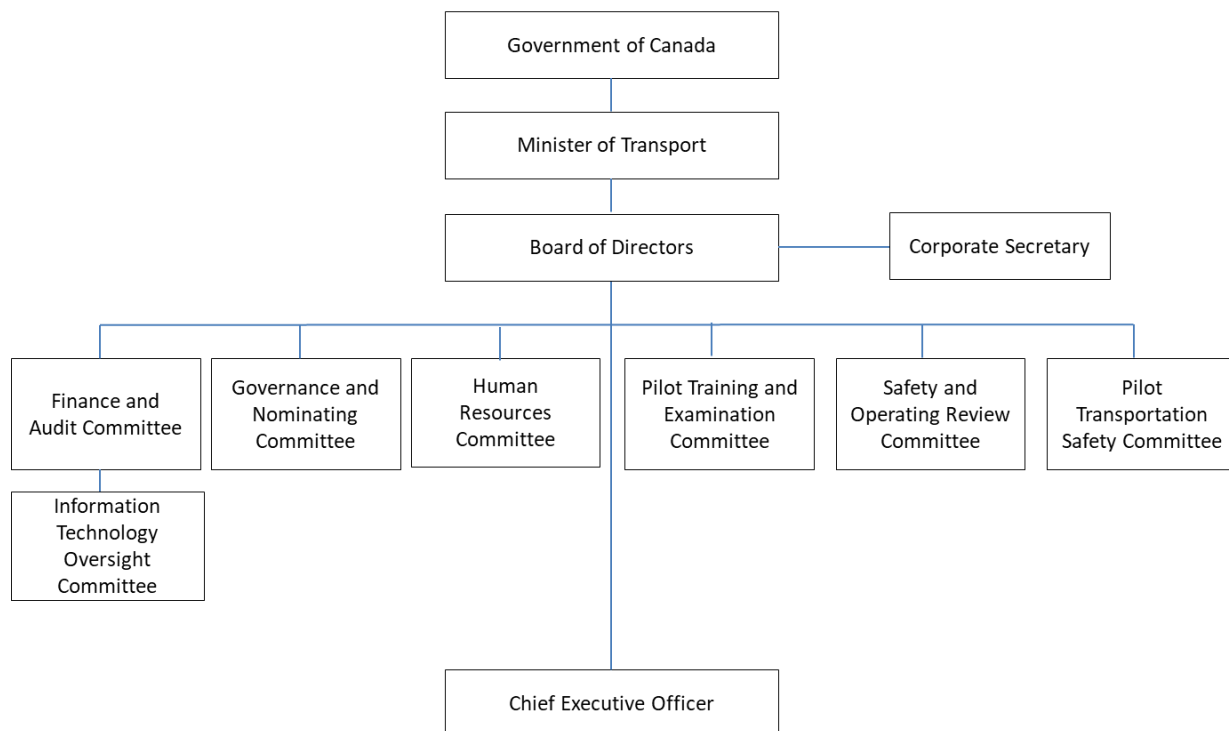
Government of Canada

Minister of Transport

Board of Directors

Corporate Secretary

Finance and Audit Committee

Information Technology Oversight Committee

Governance and Nominating Committee

Human Resources Committee

Pilot Training and Examination Committee

Safety and Operating Review Committee

Pilot Transportation Safety Committee

Chief Executive Officer